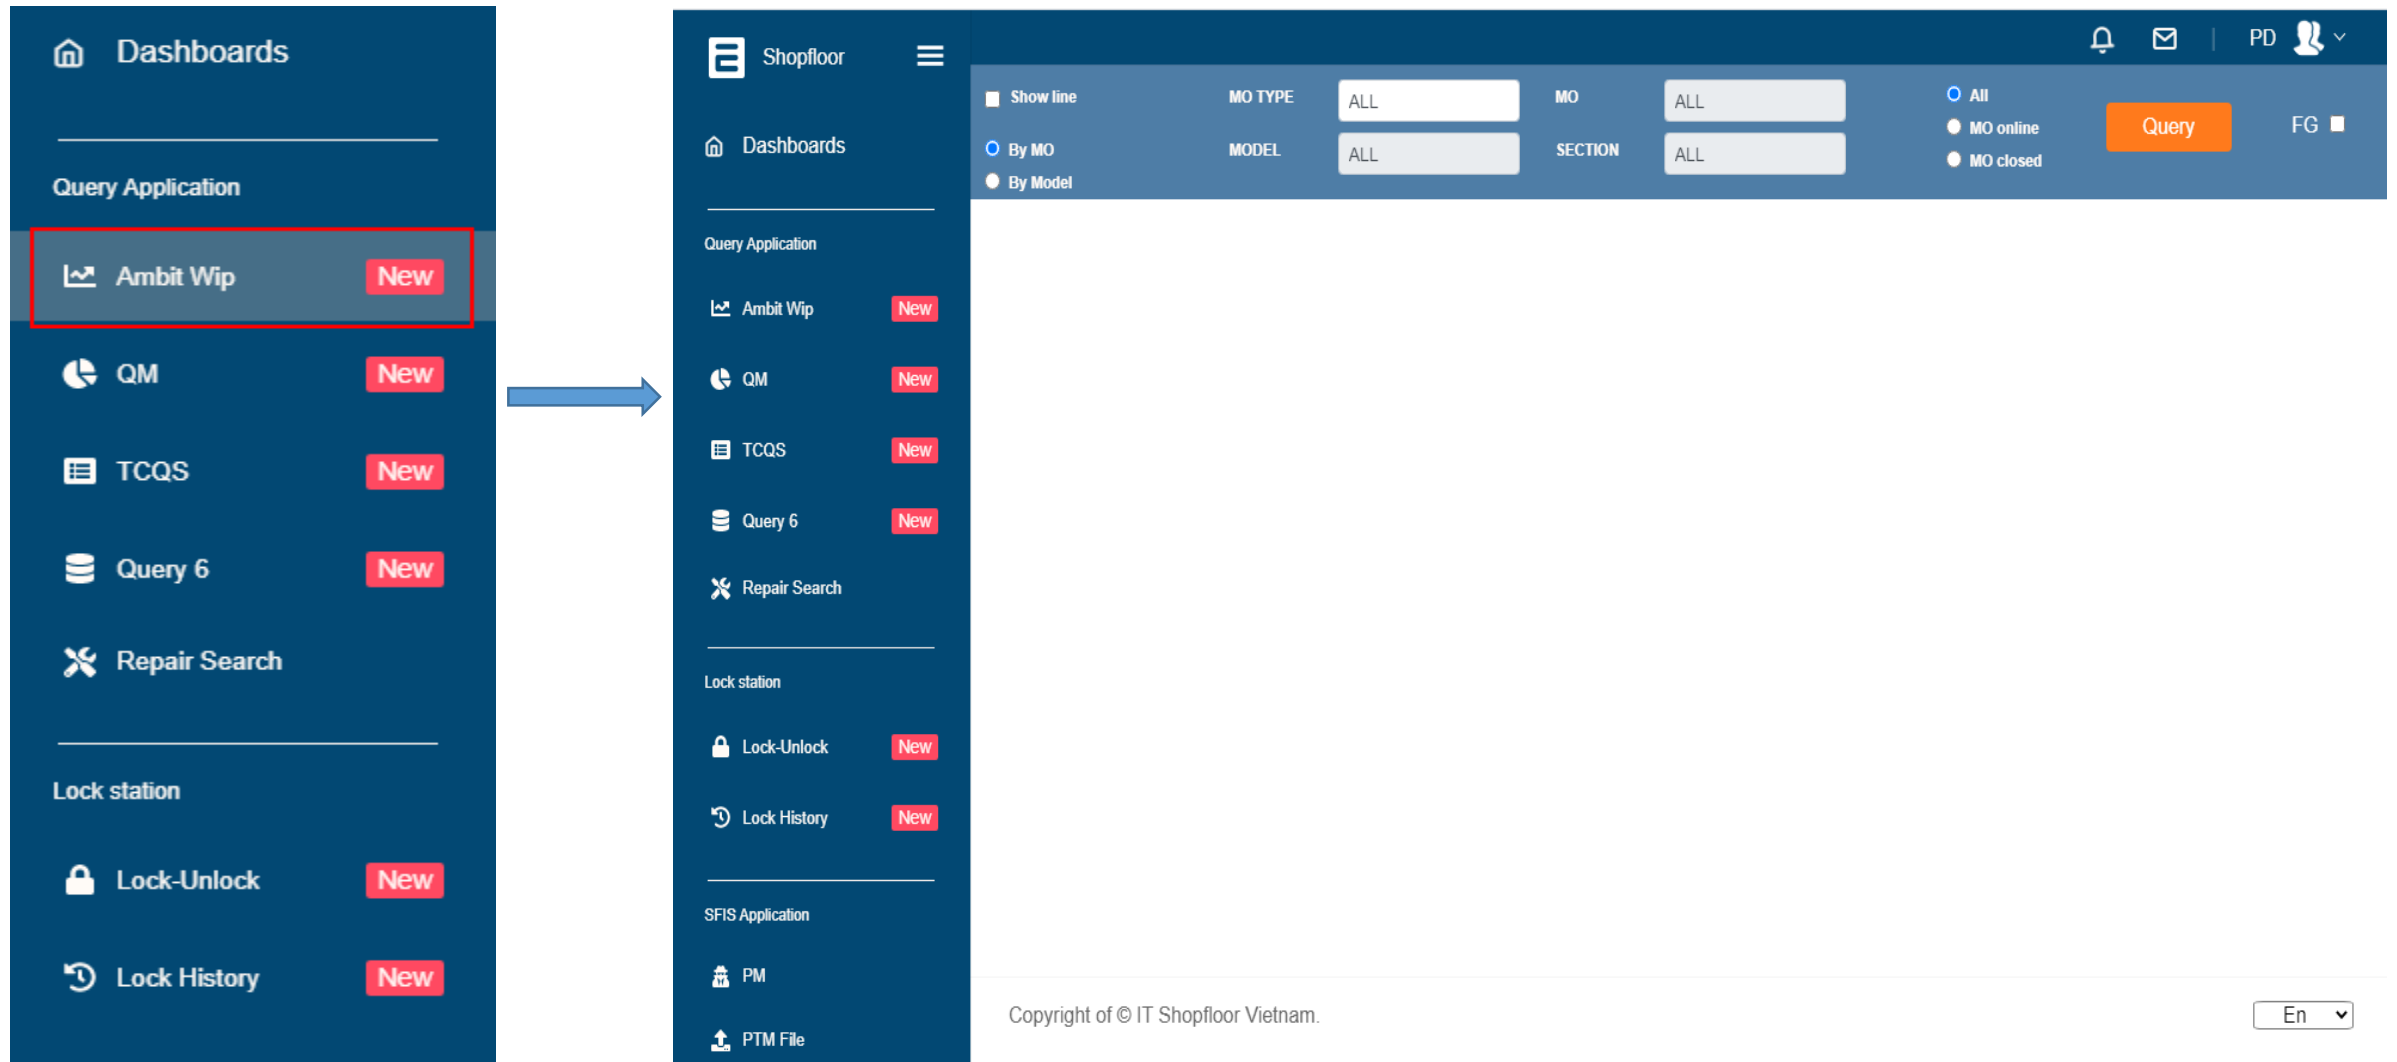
Dashboards

Query Application

Ambit Wip New

QM New

TCQS New

Query 6 New

Repair Search

Lock station

Lock-Unlock New

Lock History New

Shopfloor

Dashboards

Query Application

Ambit Wip New

QM New

TCQS New

Query 6 New

Repair Search

Lock station

Lock-Unlock New

Lock History New

SFIS Application

PM

PTM File

PD

Show line

By MO

By Model

MO TYPE ALL

MODEL ALL

MO ALL

SECTION ALL

All

MO online

MO closed

Query

FG

Copyright of © IT Shopfloor Vietnam.

En